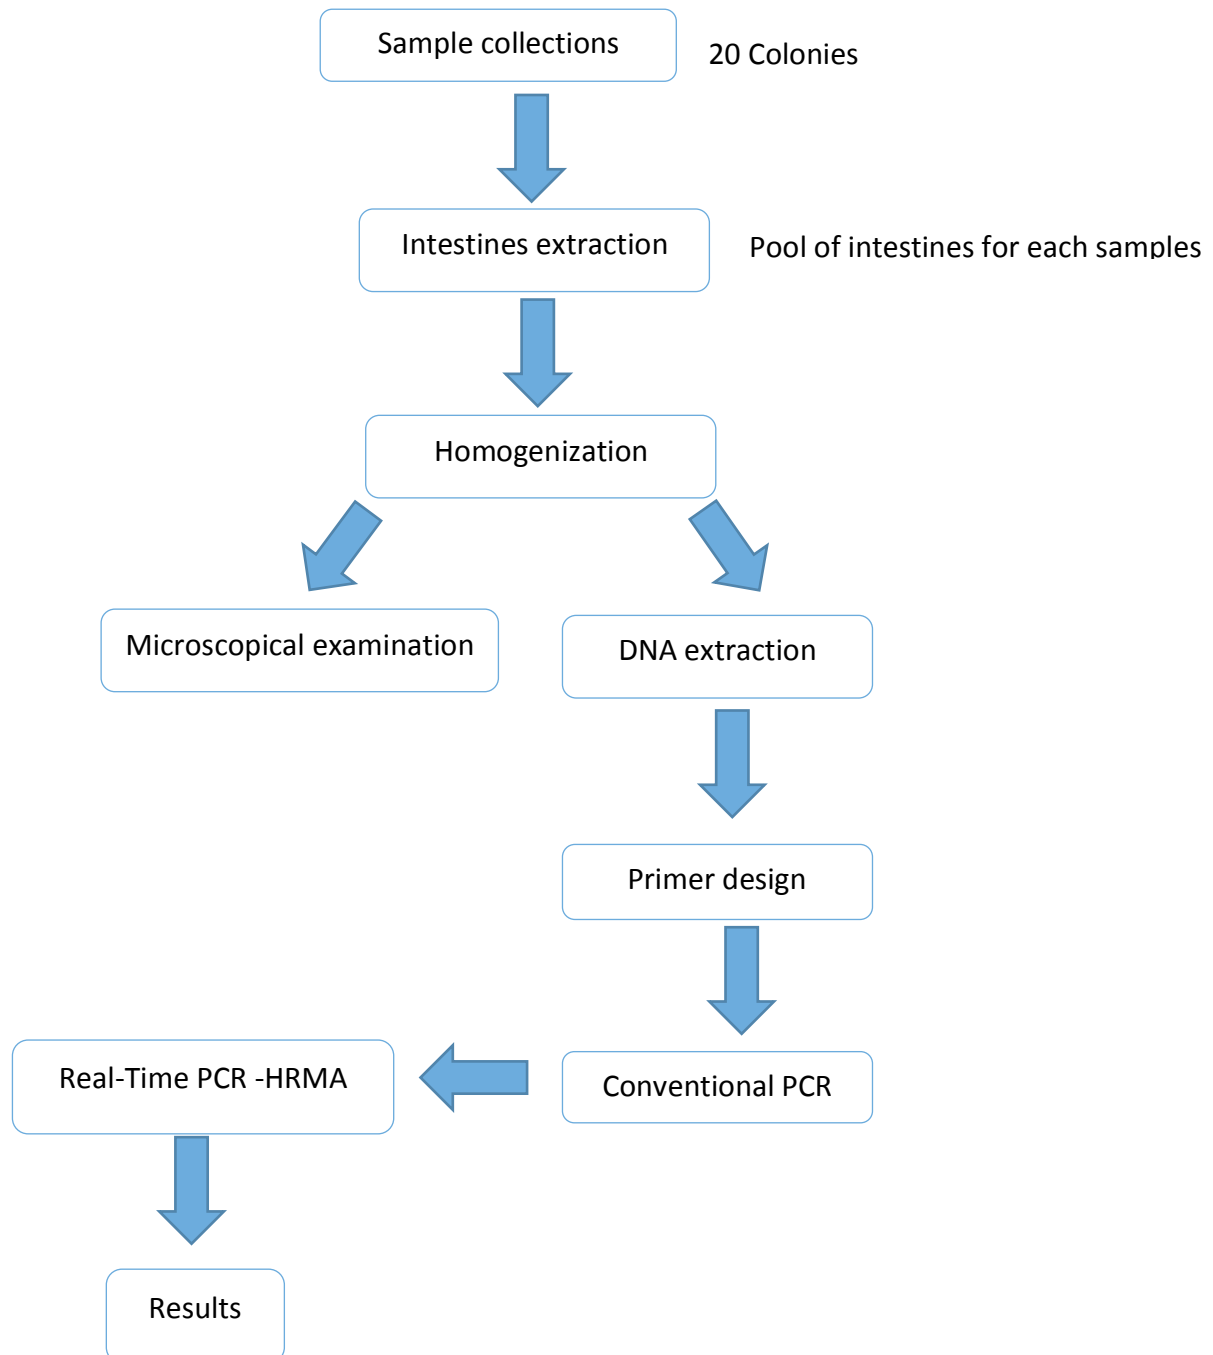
Sample collections

20 Colonies

Intestines extraction

Pool of intestines for each samples

Homogenization

Microscopical examination

DNA extraction

Primer design

Conventional PCR

Real-Time PCR -HRMA

Results